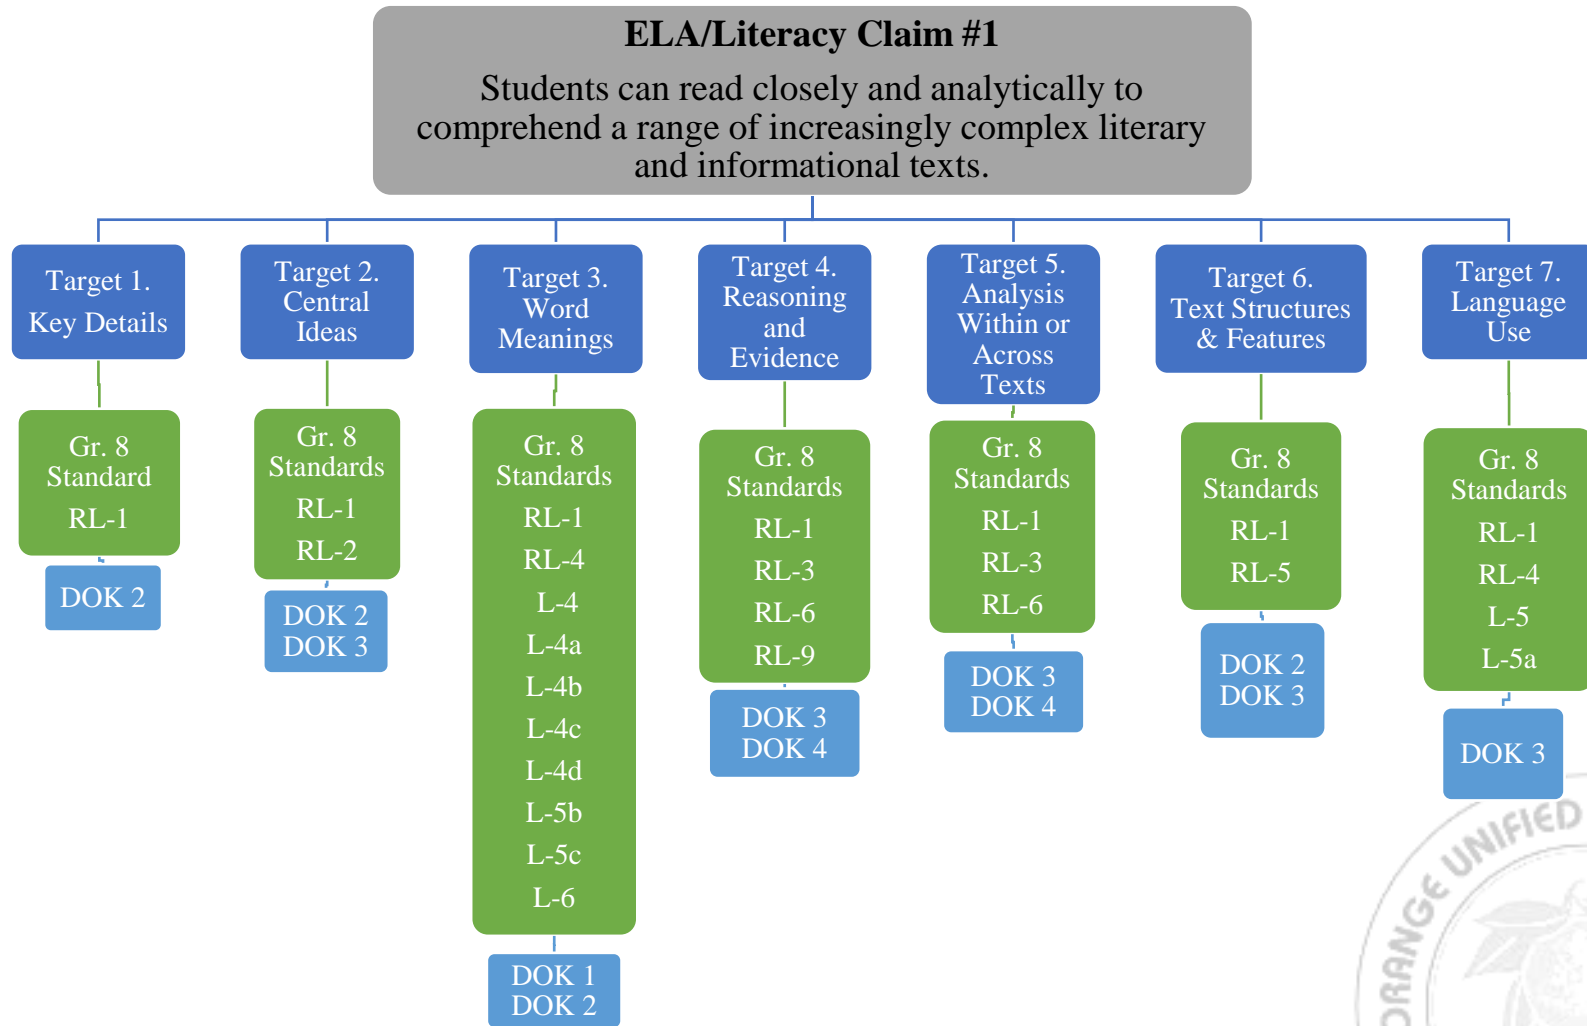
ELA/Literacy Claim #1

Students can read closely and analytically to comprehend a range of increasingly complex literary and informational texts.

Target 1. Key Details

Gr. 8 Standard
RL-1

DOK 2

Target 2. Central Ideas

Gr. 8 Standards
RL-1
RL-2

DOK 2
DOK 3

Target 3. Word Meanings

Gr. 8 Standards
RL-1
RL-4
L-4
L-4a
L-4b
L-4c
L-4d
L-5b
L-5c
L-6

DOK 1
DOK 2

Target 4. Reasoning and Evidence

Gr. 8 Standards
RL-1
RL-3
RL-6
RL-9

DOK 3
DOK 4

Target 5. Analysis Within or Across Texts

Gr. 8 Standards
RL-1
RL-3
RL-6

DOK 3
DOK 4

Target 6. Text Structures & Features

Gr. 8 Standards
RL-1
RL-5

DOK 2
DOK 3

Target 7. Language Use

Gr. 8 Standards
RL-1
RL-4
L-5
L-5a

DOK 3

ORANGE UNIFIED